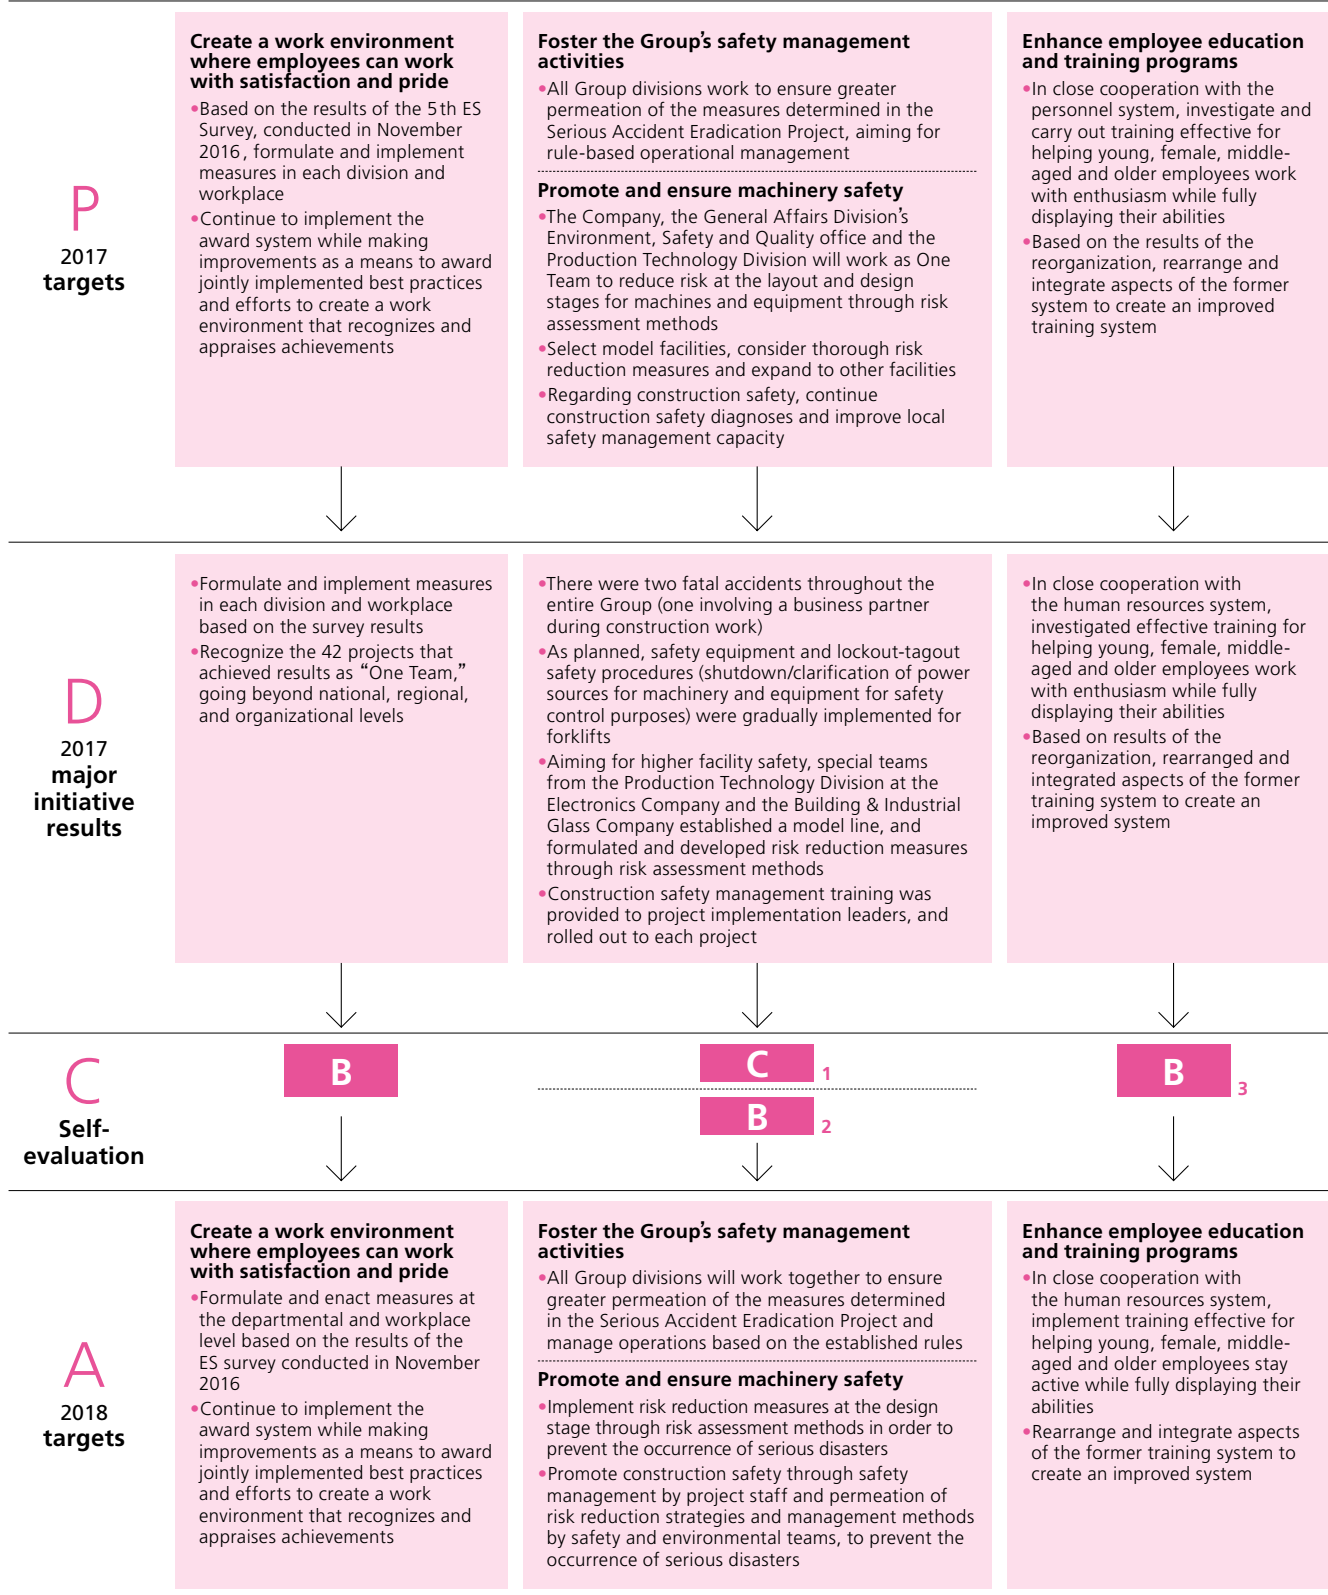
P
2017
targets

Create a work environment where employees can work with satisfaction and pride
•Based on the results of the 5th ES Survey, conducted in November 2016, formulate and implement measures in each division and workplace
•Continue to implement the award system while making improvements as a means to award jointly implemented best practices and efforts to create a work environment that recognizes and appraises achievements

Foster the Group's safety management activities
•All Group divisions work to ensure greater permeation of the measures determined in the Serious Accident Eradication Project, aiming for rule-based operational management

Promote and ensure machinery safety
•The Company, the General Affairs Division's Environment, Safety and Quality office and the Production Technology Division will work as One Team to reduce risk at the layout and design stages for machines and equipment through risk assessment methods
•Select model facilities, consider thorough risk reduction measures and expand to other facilities
•Regarding construction safety, continue construction safety diagnoses and improve local safety management capacity

Enhance employee education and training programs
•In close cooperation with the personnel system, investigate and carry out training effective for helping young, female, middle-aged and older employees work with enthusiasm while fully displaying their abilities
•Based on the results of the reorganization, rearrange and integrate aspects of the former system to create an improved training system

D
2017
major initiative results

•Formulate and implement measures in each division and workplace based on the survey results
•Recognize the 42 projects that achieved results as "One Team," going beyond national, regional, and organizational levels

•There were two fatal accidents throughout the entire Group (one involving a business partner during construction work)
•As planned, safety equipment and lockout-tagout safety procedures (shutdown/clarification of power sources for machinery and equipment for safety control purposes) were gradually implemented for forklifts
•Aiming for higher facility safety, special teams from the Production Technology Division at the Electronics Company and the Building & Industrial Glass Company established a model line, and formulated and developed risk reduction measures through risk assessment methods
•Construction safety management training was provided to project implementation leaders, and rolled out to each project

•In close cooperation with the human resources system, investigated effective training for helping young, female, middle-aged and older employees work with enthusiasm while fully displaying their abilities
•Based on results of the reorganization, rearranged and integrated aspects of the former training system to create an improved system

C
Self-evaluation

B

C 1
B 2

B 3

A
2018
targets

Create a work environment where employees can work with satisfaction and pride
•Formulate and enact measures at the departmental and workplace level based on the results of the ES survey conducted in November 2016
•Continue to implement the award system while making improvements as a means to award jointly implemented best practices and efforts to create a work environment that recognizes and appraises achievements

Foster the Group's safety management activities
•All Group divisions will work together to ensure greater permeation of the measures determined in the Serious Accident Eradication Project and manage operations based on the established rules

Promote and ensure machinery safety
•Implement risk reduction measures at the design stage through risk assessment methods in order to prevent the occurrence of serious disasters
•Promote construction safety through safety management by project staff and permeation of risk reduction strategies and management methods by safety and environmental teams, to prevent the occurrence of serious disasters

Enhance employee education and training programs
•In close cooperation with the human resources system, implement training effective for helping young, female, middle-aged and older employees stay active while fully displaying their abilities
•Rearrange and integrate aspects of the former training system to create an improved system